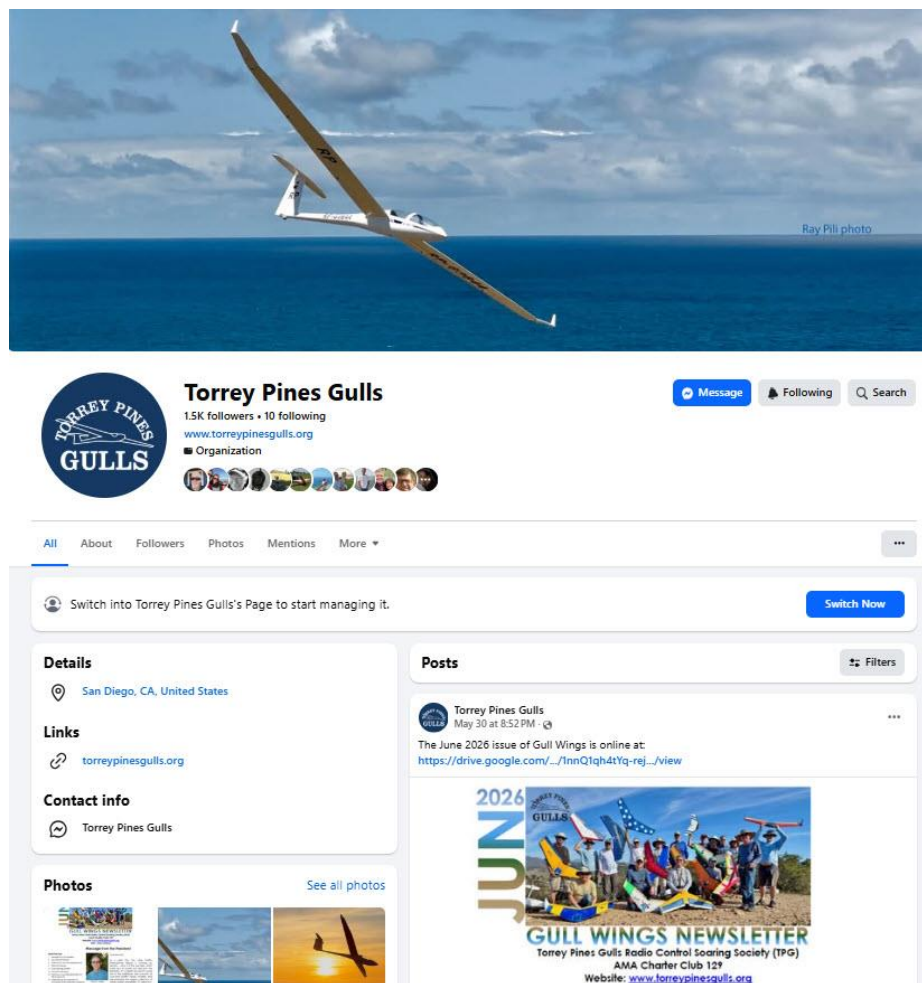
Ray Pili photo

TORREY PINES GULLS

Torrey Pines Gulls
1.5K followers • 10 following
www.torreypinesgulls.org
Organization

Message
Following
Search

All About Followers Photos Mentions More ▾

···

Switch into Torrey Pines Gulls's Page to start managing it.

Switch Now

Details
San Diego, CA, United States

Links
torreypinesgulls.org

Contact info
Torrey Pines Gulls

Photos
See all photos

GULL WINGS NEWSLETTER

Posts
Filters

Torrey Pines Gulls
May 30 at 8:52 PM ·

···

The June 2026 issue of Gull Wings is online at:
https://drive.google.com/.../1nnQ1qh4tYq-rej.../view

2026
JUN
TORREY PINES GULLS
GULL WINGS NEWSLETTER
Torrey Pines Gulls Radio Control Soaring Society (TPG)
AMA Charter Club 129
Website: www.torreypinesgulls.org